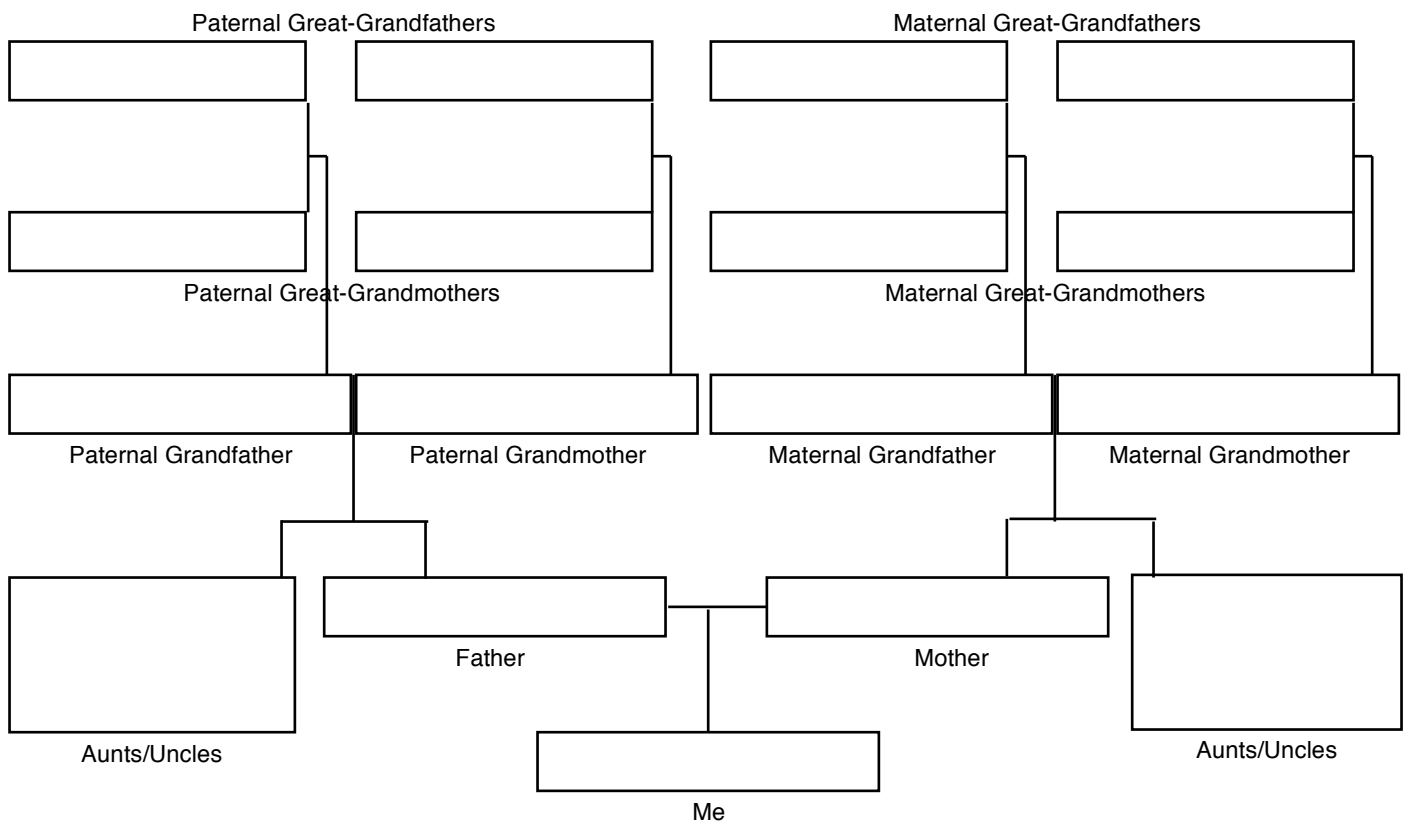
Paternal Great-Grandfathers

Maternal Great-Grandfathers

Paternal Great-Grandmothers

Maternal Great-Grandmothers

Paternal Grandfather

Paternal Grandmother

Maternal Grandfather

Maternal Grandmother

Father

Mother

Aunts/Uncles

Aunts/Uncles

Me